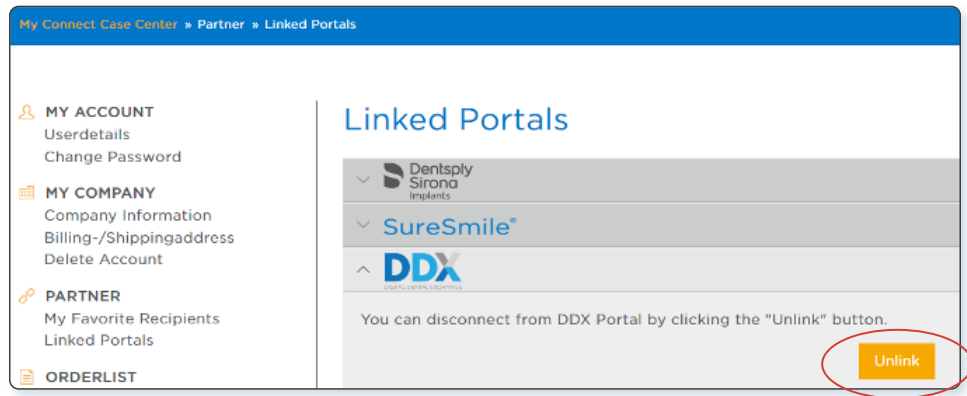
My Connect Case Center » Partner » Linked Portals

MY ACCOUNT
Userdetails
Change Password

MY COMPANY
Company Information
Billing-/Shippingaddress
Delete Account

PARTNER
My Favorite Recipients
Linked Portals

ORDERLIST

Linked Portals

Dentsply Sirona Implants

SureSmile®

DDX
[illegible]

You can disconnect from DDX Portal by clicking the "Unlink" button.

Unlink